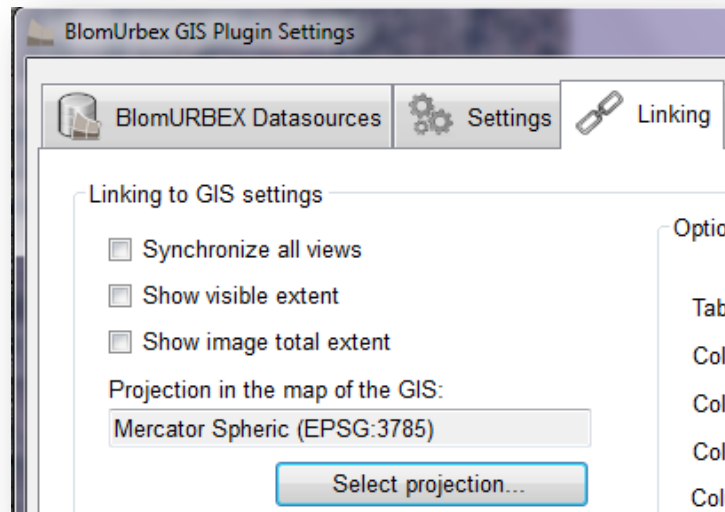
BlomUrbex GIS Plugin Settings

BlomURBEX Datasources
Settings
Linking

Linking to GIS settings

Synchronize all views
Show visible extent
Show image total extent

Projection in the map of the GIS:
Mercator Spheric (EPSG:3785)

Select projection...

Optio

Tab
Col
Col
Col
Col